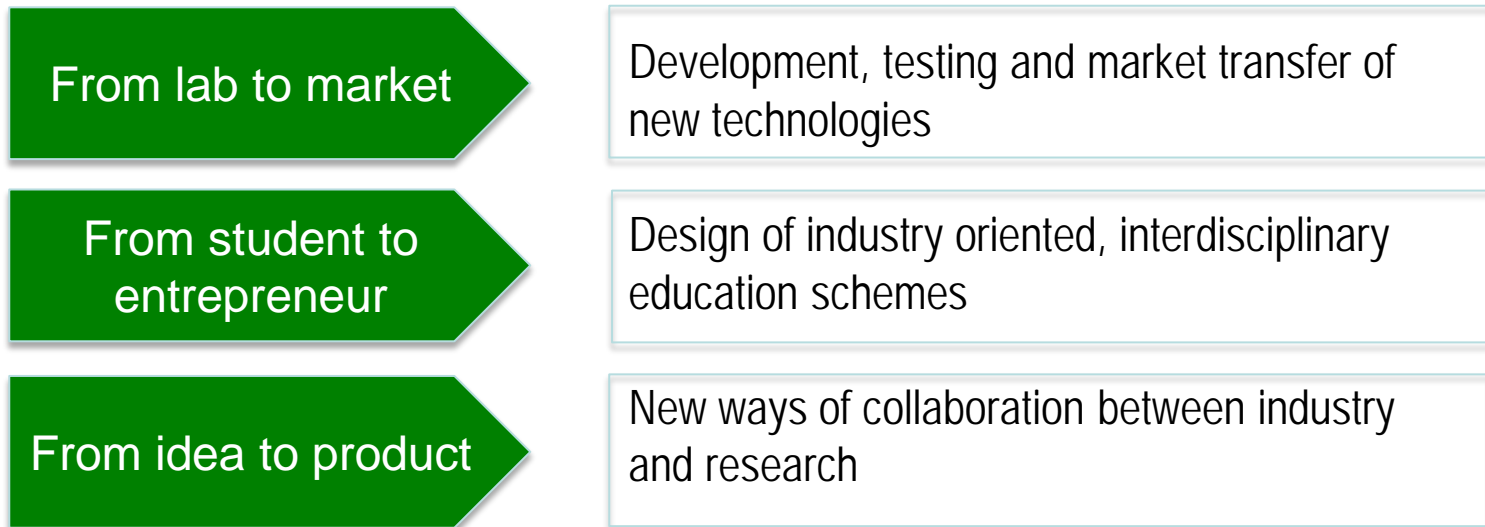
From lab to market

Development, testing and market transfer of new technologies

From student to entrepreneur

Design of industry oriented, interdisciplinary education schemes

From idea to product

New ways of collaboration between industry and research